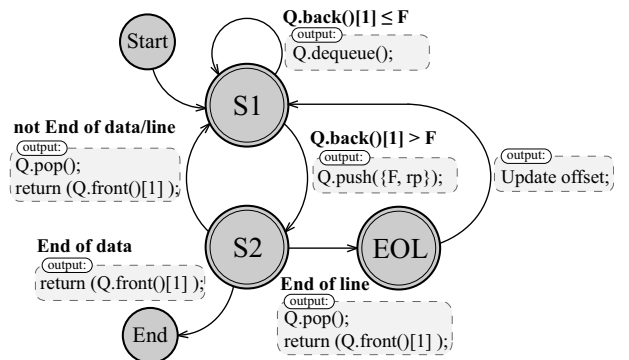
Start

Q.back()[1] ≤ F
output:
Q.dequeue();

S1

not End of data/line
output:
Q.pop();
return (Q.front()[1] );

Q.back()[1] > F
output:
Q.push({F, rp});

output:
Update offset;

End of data
output:
return (Q.front()[1] );

S2

EOL

End of line
output:
Q.pop();
return (Q.front()[1] );

End